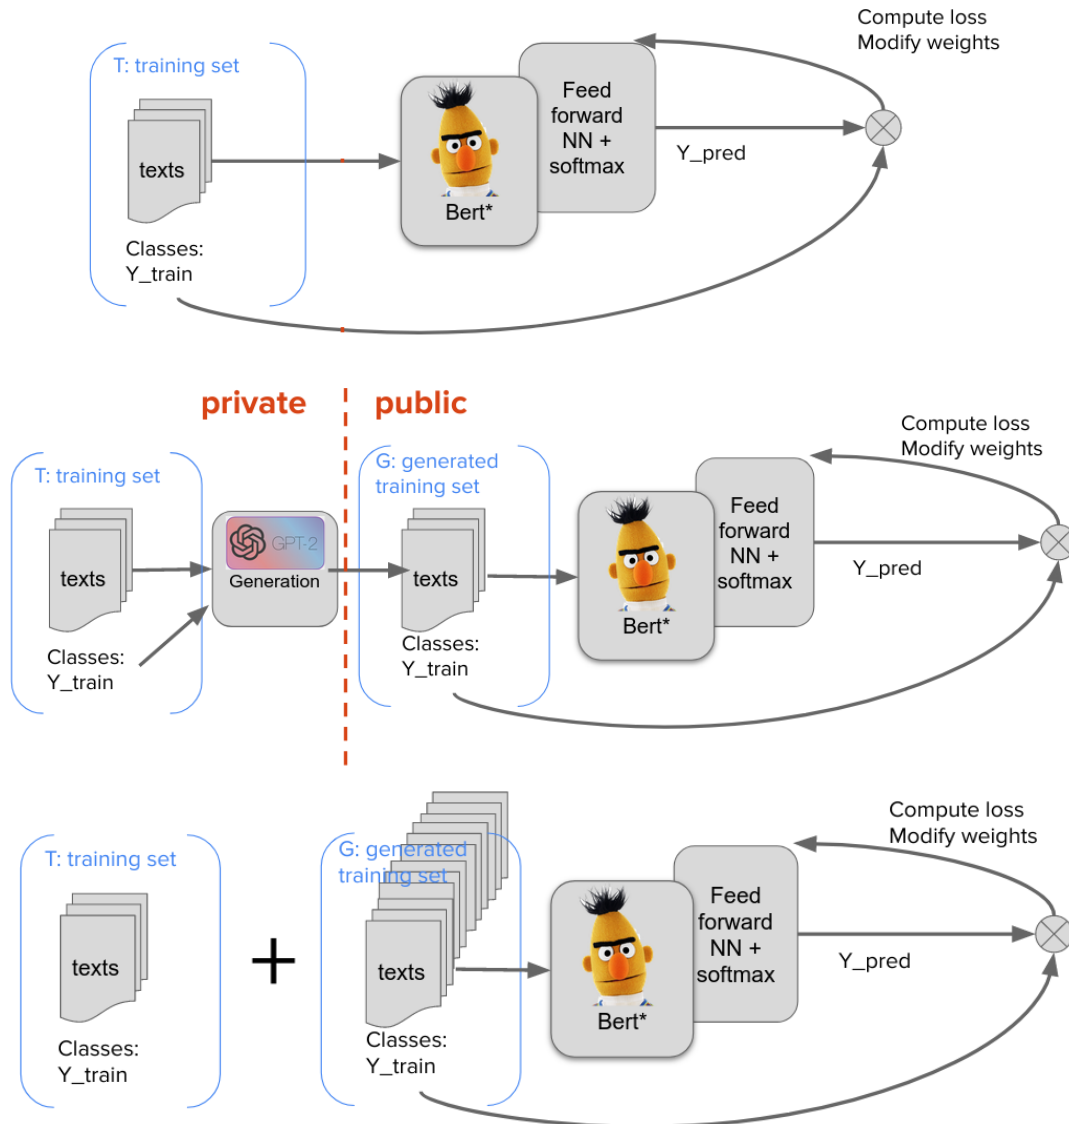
T: training set

texts

Classes:
Y_train

Bert*

Feed forward NN + softmax

Y_pred

Compute loss
Modify weights

private

public

T: training set

texts

Classes:
Y_train

GPT-2

Generation

G: generated training set

texts

Classes:
Y_train

Bert*

Feed forward NN + softmax

Y_pred

Compute loss
Modify weights

T: training set

texts

Classes:
Y_train

+

G: generated training set

texts

Classes:
Y_train

Bert*

Feed forward NN + softmax

Y_pred

Compute loss
Modify weights